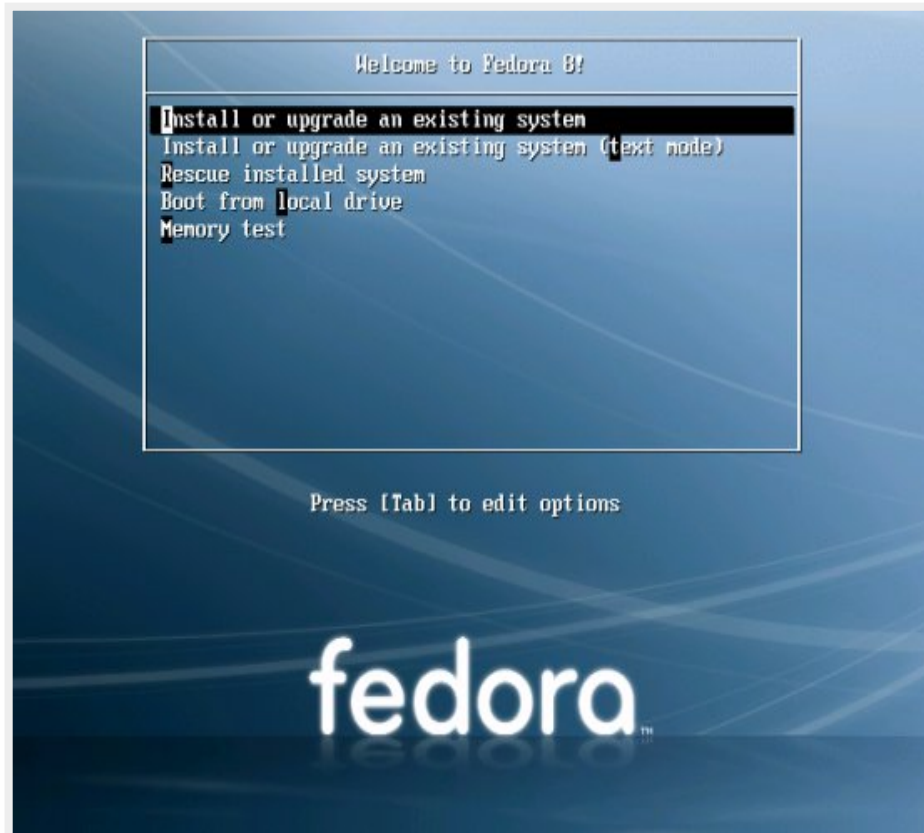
Welcome to Fedora 8!

Install or upgrade an existing system
Install or upgrade an existing system (text mode)
Rescue installed system
Boot from local drive
Memory test

Press [Tab] to edit options

fedora™